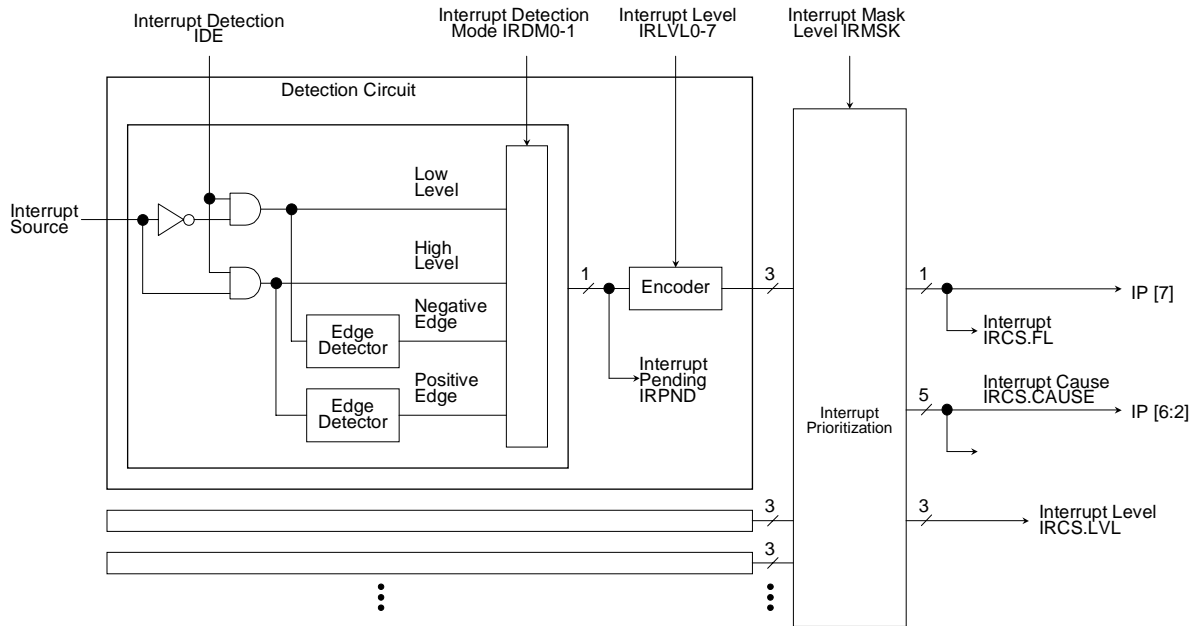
Interrupt Detection IDE

Interrupt Detection Mode IRDM0-1

Interrupt Level IRLVL0-7

Interrupt Mask Level IRMSK

Detection Circuit

Interrupt Source

Low Level

High Level

Negative Edge

Positive Edge

Edge Detector

Edge Detector

1

Encoder

3

Interrupt Pending IRPND

Interrupt Prioritization

1

IP [7]

Interrupt IRCS.FL

5

Interrupt Cause IRCS.CAUSE

IP [6:2]

3

Interrupt Level IRCS.LVL

3

3